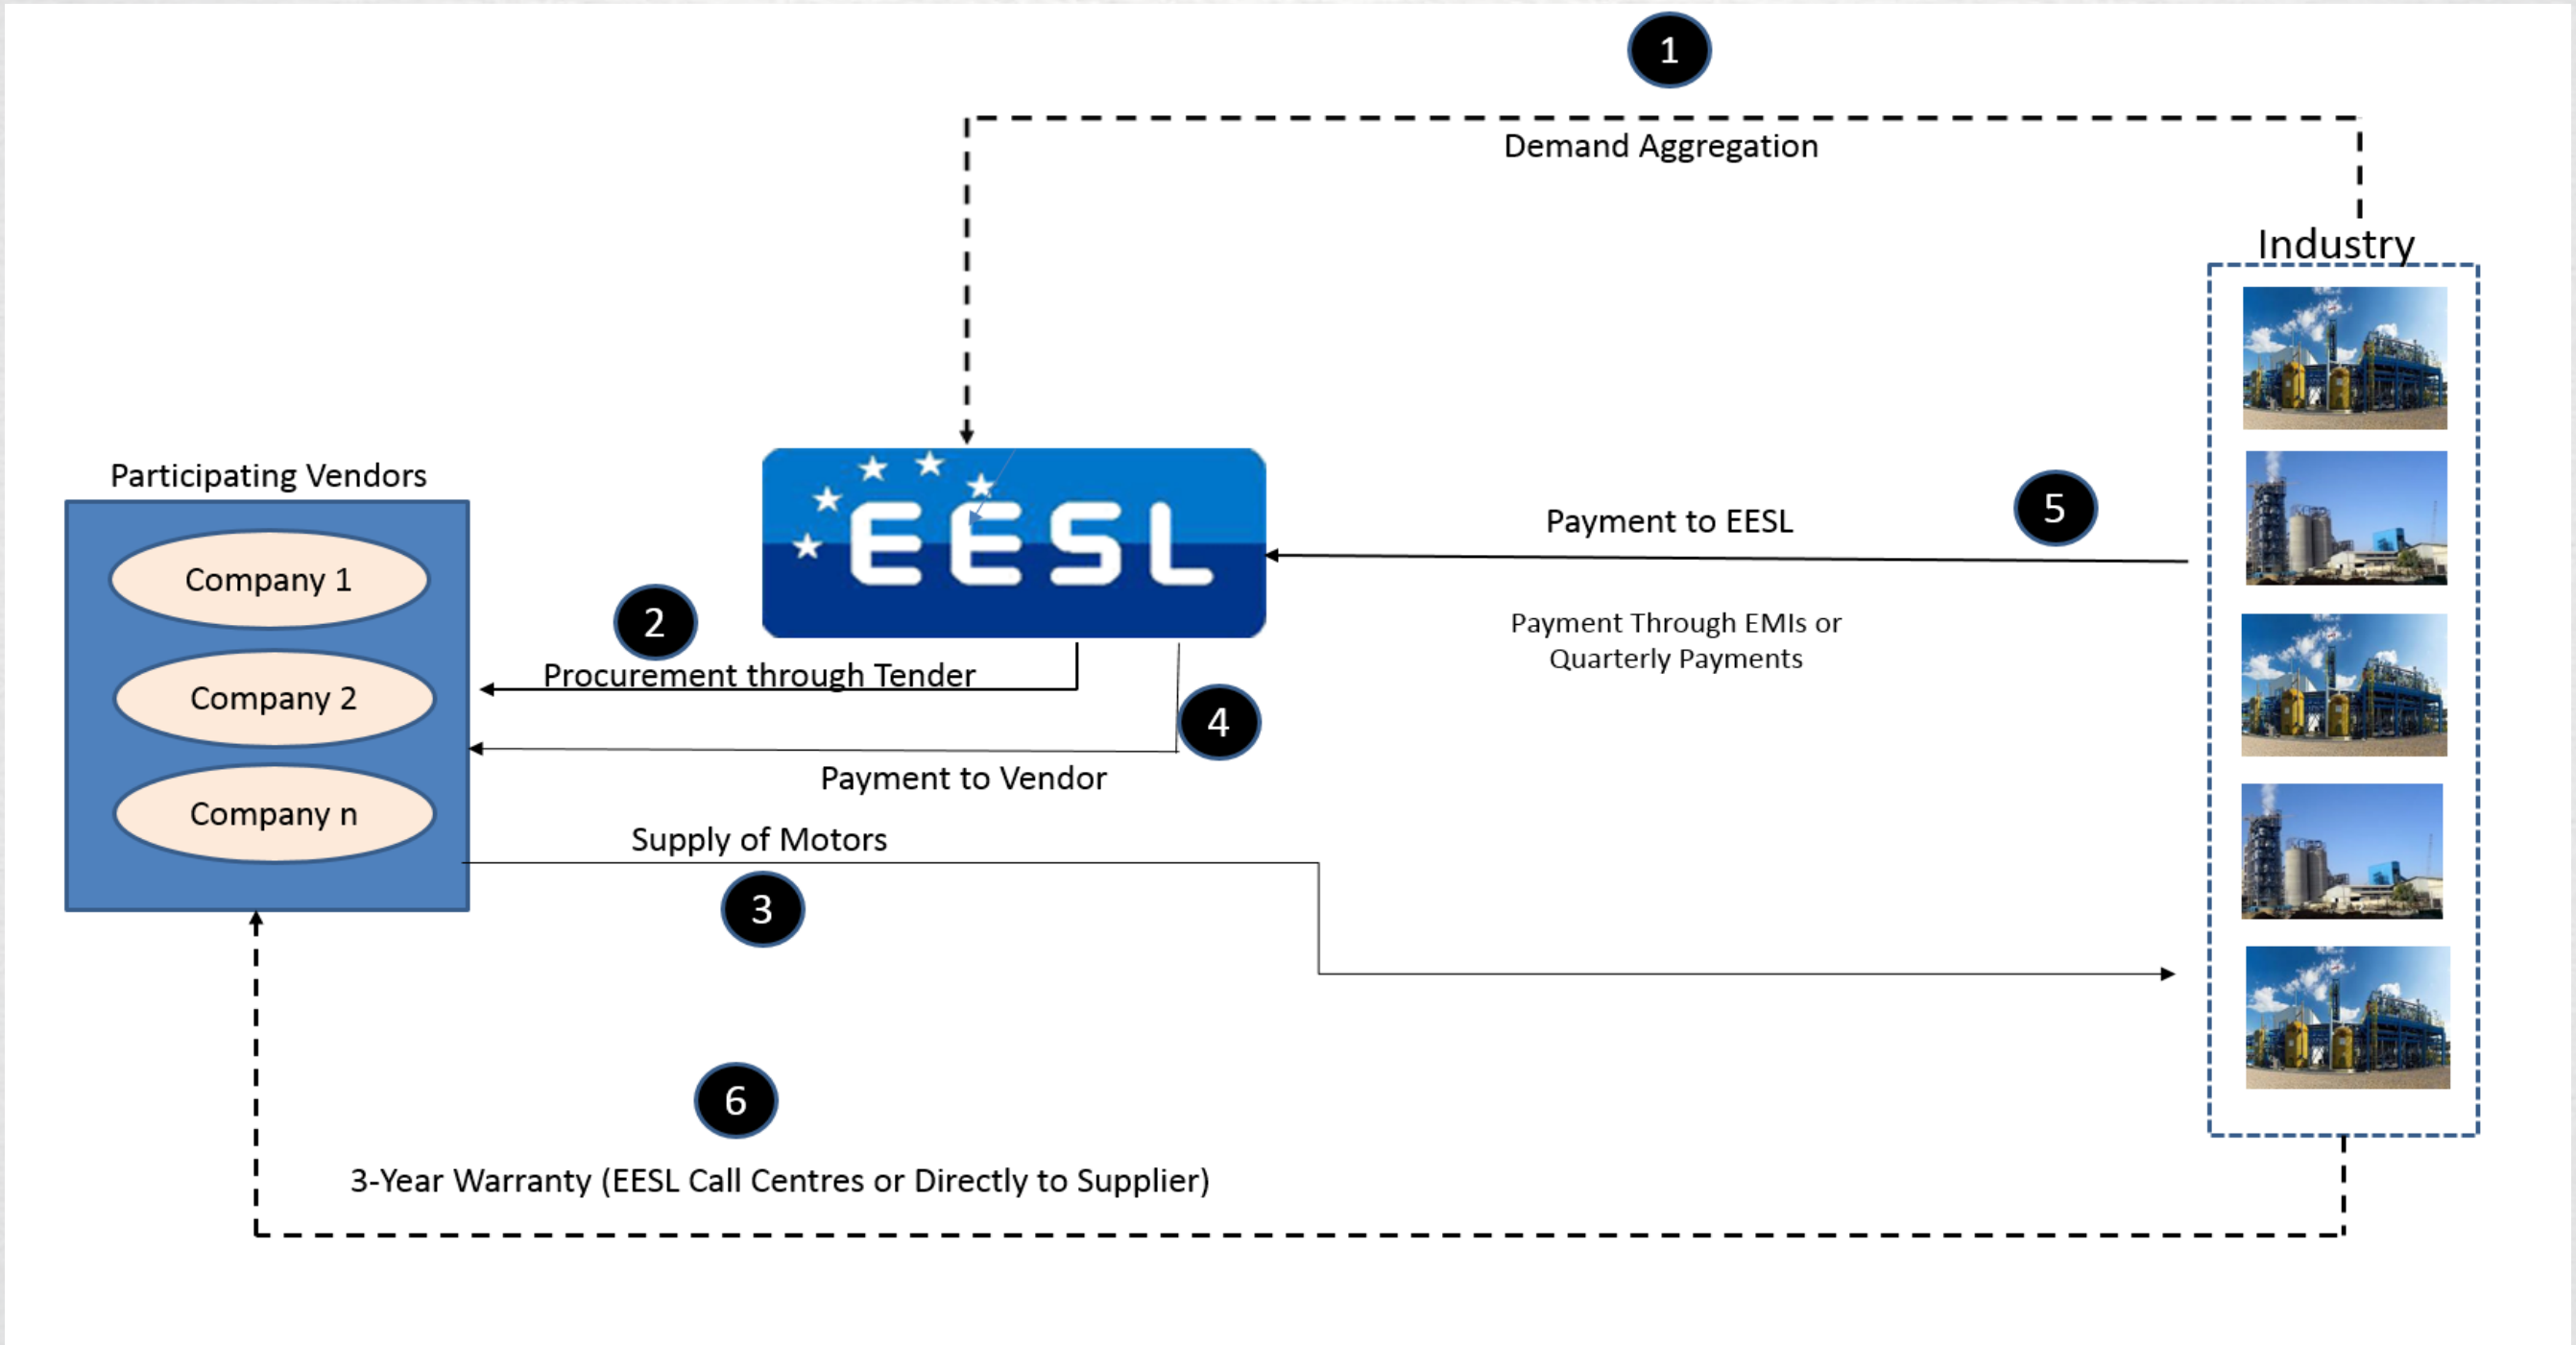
1

Demand Aggregation

Industry

Participating Vendors

Company 1

Company 2

Company n

EESL

Payment to EESL

5

Payment Through EMIs or Quarterly Payments

2

Procurement through Tender

4

Payment to Vendor

Supply of Motors

3

6

3-Year Warranty (EESL Call Centres or Directly to Supplier)